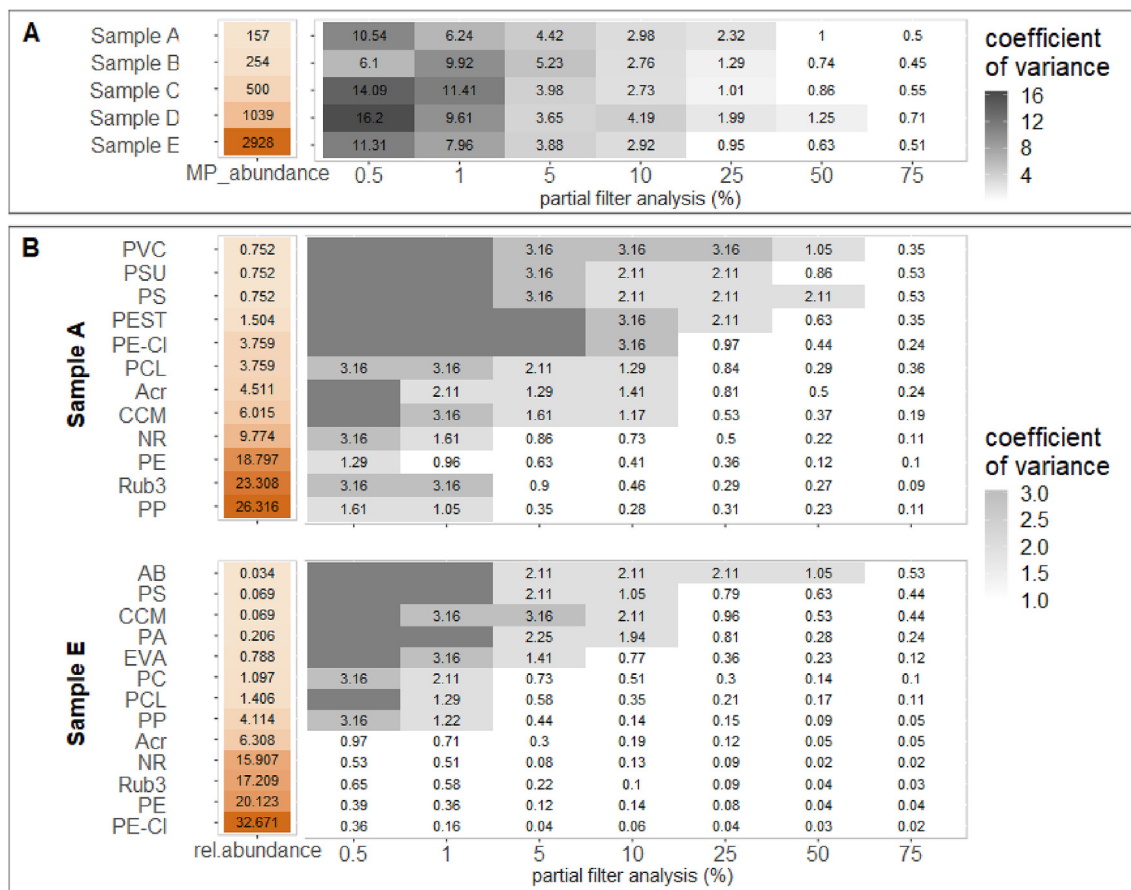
A

| | MP_abundance | 0.5 | 1 | 5 | 10 | 25 | 50 | 75 |
|---|---|---|---|---|---|---|---|---|
| Sample A | 157 | 10.54 | 6.24 | 4.42 | 2.98 | 2.32 | 1 | 0.5 |
| Sample B | 254 | 6.1 | 9.92 | 5.23 | 2.76 | 1.29 | 0.74 | 0.45 |
| Sample C | 500 | 14.09 | 11.41 | 3.98 | 2.73 | 1.01 | 0.86 | 0.55 |
| Sample D | 1039 | 16.2 | 9.61 | 3.65 | 4.19 | 1.99 | 1.25 | 0.71 |
| Sample E | 2928 | 11.31 | 7.96 | 3.88 | 2.92 | 0.95 | 0.63 | 0.51 |

partial filter analysis (%)

coefficient of variance
16
12
8
4

B

Sample A

| | rel.abundance | 0.5 | 1 | 5 | 10 | 25 | 50 | 75 |
|---|---|---|---|---|---|---|---|---|
| PVC | 0.752 | | | 3.16 | 3.16 | 3.16 | 1.05 | 0.35 |
| PSU | 0.752 | | | 3.16 | 2.11 | 2.11 | 0.86 | 0.53 |
| PS | 0.752 | | | 3.16 | 2.11 | 2.11 | 2.11 | 0.53 |
| PEST | 1.504 | | | | 3.16 | 2.11 | 0.63 | 0.35 |
| PE-Cl | 3.759 | | | | 3.16 | 0.97 | 0.44 | 0.24 |
| PCL | 3.759 | 3.16 | 3.16 | 2.11 | 1.29 | 0.84 | 0.29 | 0.36 |
| Acr | 4.511 | | 2.11 | 1.29 | 1.41 | 0.81 | 0.5 | 0.24 |
| CCM | 6.015 | | 3.16 | 1.61 | 1.17 | 0.53 | 0.37 | 0.19 |
| NR | 9.774 | 3.16 | 1.61 | 0.86 | 0.73 | 0.5 | 0.22 | 0.11 |
| PE | 18.797 | 1.29 | 0.96 | 0.63 | 0.41 | 0.36 | 0.12 | 0.1 |
| Rub3 | 23.308 | 3.16 | 3.16 | 0.9 | 0.46 | 0.29 | 0.27 | 0.09 |
| PP | 26.316 | 1.61 | 1.05 | 0.35 | 0.28 | 0.31 | 0.23 | 0.11 |

Sample E

| | rel.abundance | 0.5 | 1 | 5 | 10 | 25 | 50 | 75 |
|---|---|---|---|---|---|---|---|---|
| AB | 0.034 | | | 2.11 | 2.11 | 2.11 | 1.05 | 0.53 |
| PS | 0.069 | | | 2.11 | 1.05 | 0.79 | 0.63 | 0.44 |
| CCM | 0.069 | | 3.16 | 3.16 | 2.11 | 0.96 | 0.53 | 0.44 |
| PA | 0.206 | | | 2.25 | 1.94 | 0.81 | 0.28 | 0.24 |
| EVA | 0.788 | | 3.16 | 1.41 | 0.77 | 0.36 | 0.23 | 0.12 |
| PC | 1.097 | 3.16 | 2.11 | 0.73 | 0.51 | 0.3 | 0.14 | 0.1 |
| PCL | 1.406 | | 1.29 | 0.58 | 0.35 | 0.21 | 0.17 | 0.11 |
| PP | 4.114 | 3.16 | 1.22 | 0.44 | 0.14 | 0.15 | 0.09 | 0.05 |
| Acr | 6.308 | 0.97 | 0.71 | 0.3 | 0.19 | 0.12 | 0.05 | 0.05 |
| NR | 15.907 | 0.53 | 0.51 | 0.08 | 0.13 | 0.09 | 0.02 | 0.02 |
| Rub3 | 17.209 | 0.65 | 0.58 | 0.22 | 0.1 | 0.09 | 0.04 | 0.03 |
| PE | 20.123 | 0.39 | 0.36 | 0.12 | 0.14 | 0.08 | 0.04 | 0.04 |
| PE-Cl | 32.671 | 0.36 | 0.16 | 0.04 | 0.06 | 0.04 | 0.03 | 0.02 |

partial filter analysis (%)

coefficient of variance
3.0
2.5
2.0
1.5
1.0